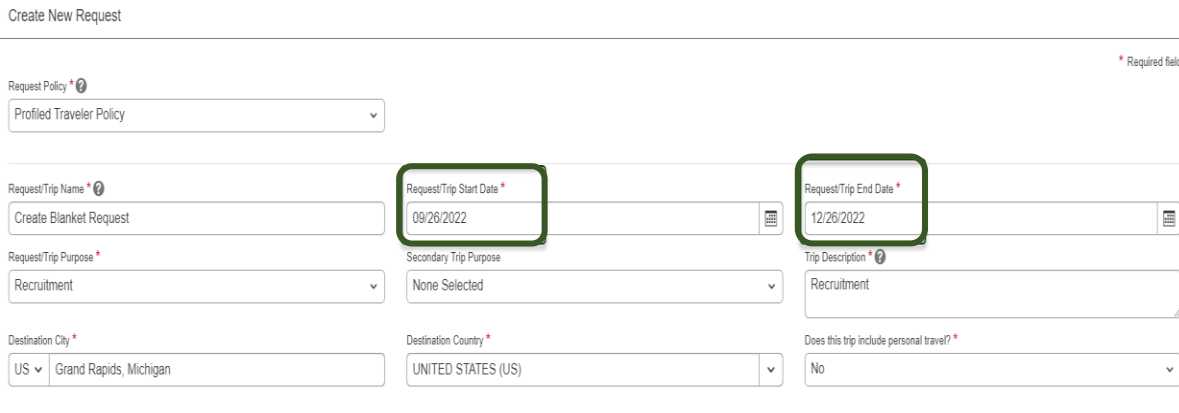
Create New Request

* Required fiel

Request Policy *

Profiled Traveler Policy

Request/Trip Name *

Create Blanket Request

Request/Trip Start Date *

09/26/2022

Request/Trip End Date *

12/26/2022

Request/Trip Purpose *

Recruitment

Secondary Trip Purpose

None Selected

Trip Description *

Recruitment

Destination City *

US Grand Rapids, Michigan

Destination Country *

UNITED STATES (US)

Does this trip include personal travel? *

No